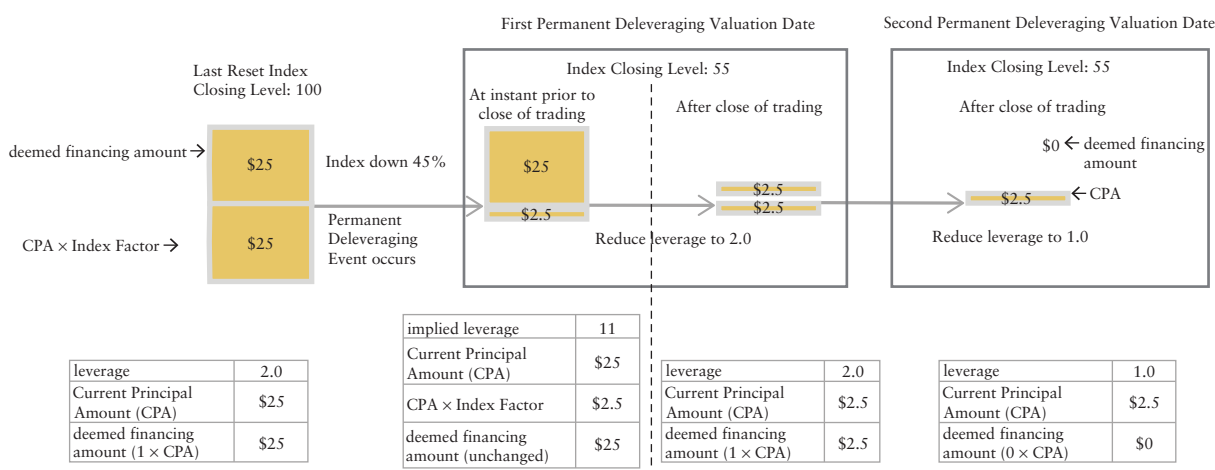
First Permanent Deleveraging Valuation Date

Second Permanent Deleveraging Valuation Date

Last Reset Index Closing Level: 100

deemed financing amount →

$25

Index down 45%

CPA × Index Factor →

$25

Permanent Deleveraging Event occurs

Index Closing Level: 55

At instant prior to close of trading

$25

$2.5

After close of trading

$2.5

$2.5

Reduce leverage to 2.0

Index Closing Level: 55

After close of trading

$0 ← deemed financing amount

$2.5

← CPA

Reduce leverage to 1.0

| leverage | 2.0 |
|---|---|
| Current Principal Amount (CPA) | $25 |
| deemed financing amount (1 × CPA) | $25 |

| implied leverage | 11 |
|---|---|
| Current Principal Amount (CPA) | $25 |
| CPA × Index Factor | $2.5 |
| deemed financing amount (unchanged) | $25 |

| leverage | 2.0 |
|---|---|
| Current Principal Amount (CPA) | $2.5 |
| deemed financing amount (1 × CPA) | $2.5 |

| leverage | 1.0 |
|---|---|
| Current Principal Amount (CPA) | $2.5 |
| deemed financing amount (0 × CPA) | $0 |